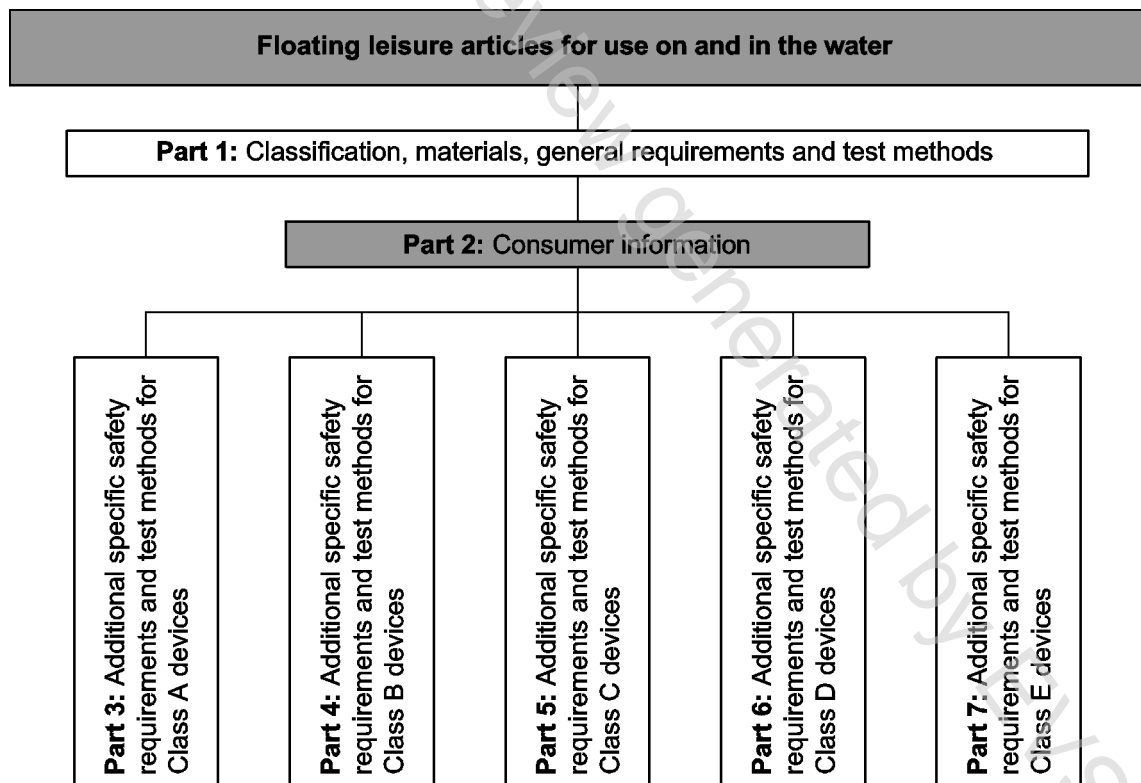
Floating leisure articles for use on and in the water

Part 1: Classification, materials, general requirements and test methods

Part 2: Consumer information

Part 3: Additional specific safety requirements and test methods for Class A devices

Part 4: Additional specific safety requirements and test methods for Class B devices

Part 5: Additional specific safety requirements and test methods for Class C devices

Part 6: Additional specific safety requirements and test methods for Class D devices

Part 7: Additional specific safety requirements and test methods for Class E devices

Preview generated by EVS